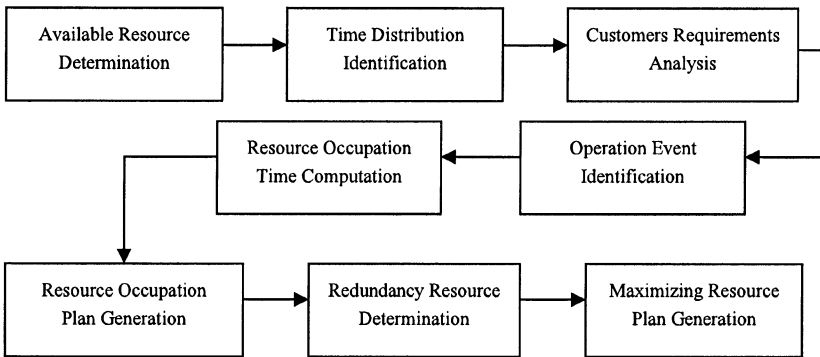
Available Resource Determination

Time Distribution Identification

Customers Requirements Analysis

Operation Event Identification

Resource Occupation Time Computation

Resource Occupation Plan Generation

Redundancy Resource Determination

Maximizing Resource Plan Generation